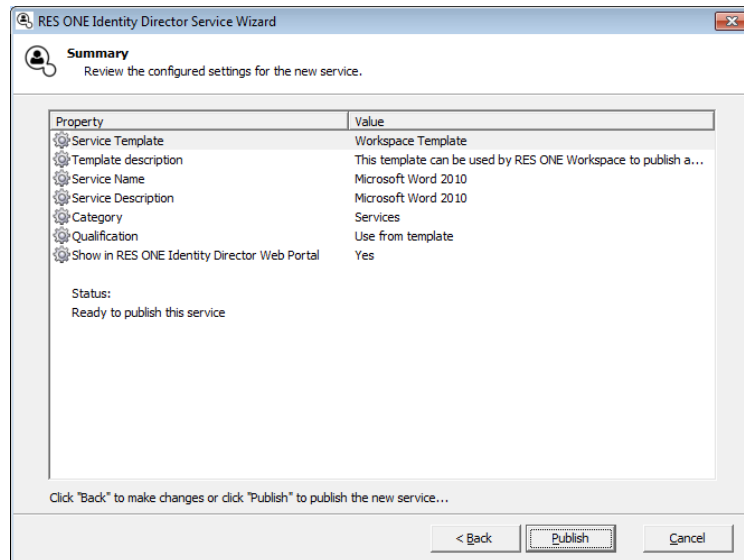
RES ONE Identity Director Service Wizard

Summary
Review the configured settings for the new service.

| Property | Value |
|---|---|
| Service Template | Workspace Template |
| Template description | This template can be used by RES ONE Workspace to publish a... |
| Service Name | Microsoft Word 2010 |
| Service Description | Microsoft Word 2010 |
| Category | Services |
| Qualification | Use from template |
| Show in RES ONE Identity Director Web Portal | Yes |

Status:
Ready to publish this service

Click "Back" to make changes or click "Publish" to publish the new service...

< Back
Publish
Cancel